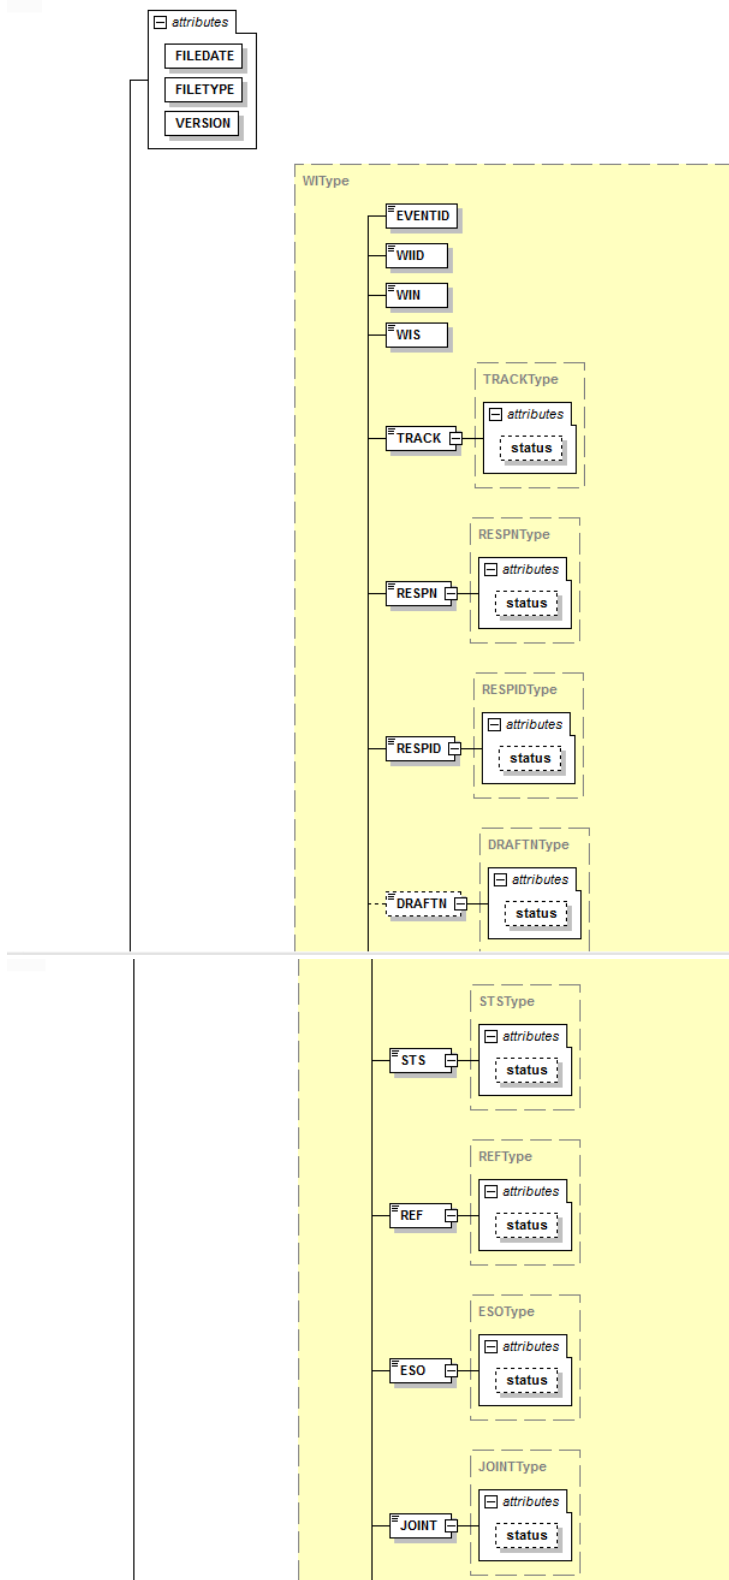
attributes
FILEDATE
FILETYPE
VERSION

WIType
EVENTID
WIID
WIN
WIS

TRACKType
attributes
TRACK
status

RESPNType
attributes
RESPN
status

RESPIDType
attributes
RESPID
status

DRAFTNType
attributes
DRAFTN
status

STSType
attributes
STS
status

REFType
attributes
REF
status

ESOType
attributes
ESO
status

JOINTType
attributes
JOINT
status